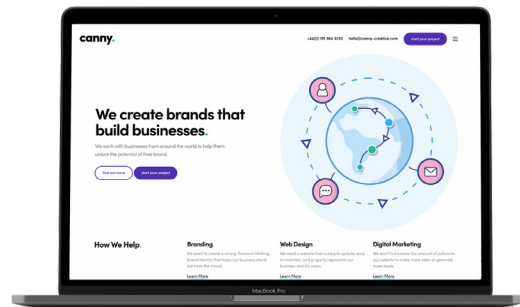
canny.

+44(0)191 364 5050 hello@canny-creative.com start your project

We create brands that build businesses.

We work with businesses from around the world to help them unlock the potential of their brand.

find out more start your project

How We Help.

Branding

We want to create a strong, forward-thinking brand identity that helps our business stand out from the crowd.

Learn More

Web Design

We need a website that's easy to update, easy to maintain, and properly represents our business and its vision.

Learn More

Digital Marketing

We want to increase the amount of visitors to our website to make more sales or generate more leads.

Learn More

MacBook Pro